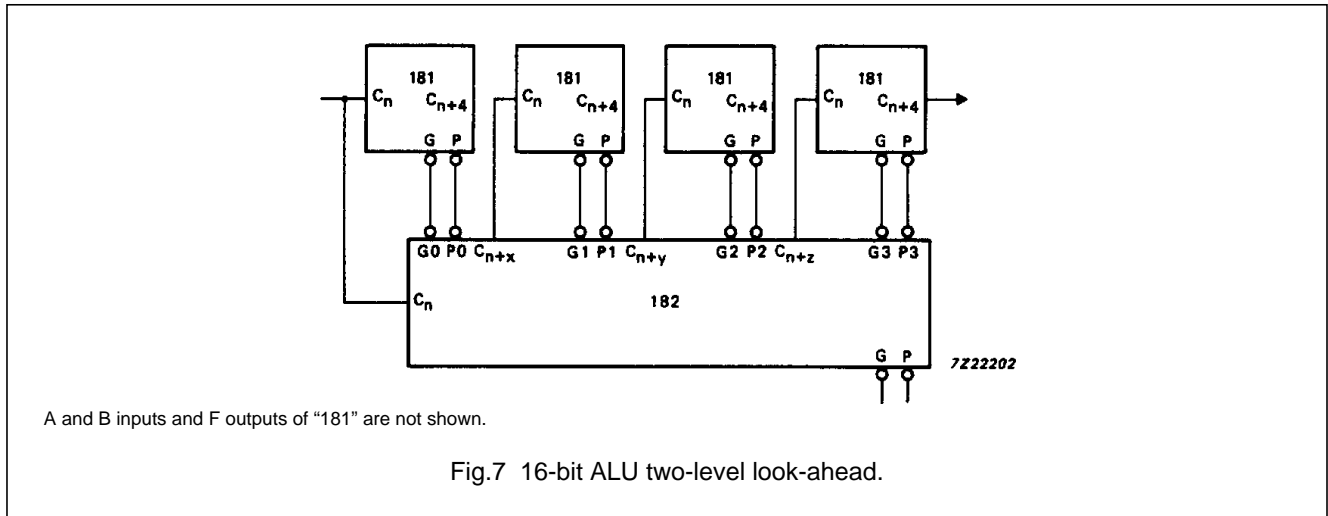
181
$C_n$
$C_{n+4}$
G P

181
$C_n$
$C_{n+4}$
G P

181
$C_n$
$C_{n+4}$
G P

181
$C_n$
$C_{n+4}$
G P

G0 P0 $C_{n+x}$ G1 P1 $C_{n+y}$ G2 P2 $C_{n+z}$ G3 P3

$C_n$

182

G P

7Z22202

A and B inputs and F outputs of "181" are not shown.

Fig.7 16-bit ALU two-level look-ahead.